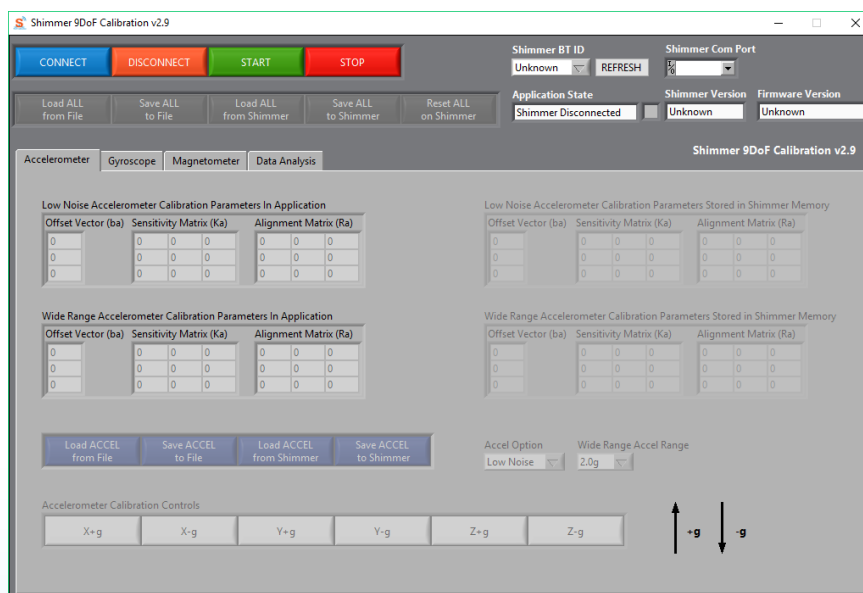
Shimmer 9DoF Calibration v2.9

CONNECT DISCONNECT START STOP

Shimmer BT ID
Unknown REFRESH

Shimmer Com Port
%

Load ALL from File | Save ALL to File | Load ALL from Shimmer | Save ALL to Shimmer | Reset ALL on Shimmer

Application State
Shimmer Disconnected

Shimmer Version
Unknown

Firmware Version
Unknown

Shimmer 9DoF Calibration v2.9

Accelerometer | Gyroscope | Magnetometer | Data Analysis

Low Noise Accelerometer Calibration Parameters In Application

| Offset Vector (ba) | Sensitivity Matrix (Ka) | | | Alignment Matrix (Ra) | | |
|---|---|---|---|---|---|---|
| 0 | 0 | 0 | 0 | 0 | 0 | 0 |
| 0 | 0 | 0 | 0 | 0 | 0 | 0 |
| 0 | 0 | 0 | 0 | 0 | 0 | 0 |

Low Noise Accelerometer Calibration Parameters Stored in Shimmer Memory

| Offset Vector (ba) | Sensitivity Matrix (Ka) | | | Alignment Matrix (Ra) | | |
|---|---|---|---|---|---|---|
| 0 | 0 | 0 | 0 | 0 | 0 | 0 |
| 0 | 0 | 0 | 0 | 0 | 0 | 0 |
| 0 | 0 | 0 | 0 | 0 | 0 | 0 |

Wide Range Accelerometer Calibration Parameters In Application

| Offset Vector (ba) | Sensitivity Matrix (Ka) | | | Alignment Matrix (Ra) | | |
|---|---|---|---|---|---|---|
| 0 | 0 | 0 | 0 | 0 | 0 | 0 |
| 0 | 0 | 0 | 0 | 0 | 0 | 0 |
| 0 | 0 | 0 | 0 | 0 | 0 | 0 |

Wide Range Accelerometer Calibration Parameters Stored in Shimmer Memory

| Offset Vector (ba) | Sensitivity Matrix (Ka) | | | Alignment Matrix (Ra) | | |
|---|---|---|---|---|---|---|
| 0 | 0 | 0 | 0 | 0 | 0 | 0 |
| 0 | 0 | 0 | 0 | 0 | 0 | 0 |
| 0 | 0 | 0 | 0 | 0 | 0 | 0 |

Load ACCEL from File | Save ACCEL to File | Load ACCEL from Shimmer | Save ACCEL to Shimmer

Accel Option
Low Noise

Wide Range Accel Range
2.0g

Accelerometer Calibration Controls

X+g | X-g | Y+g | Y-g | Z+g | Z-g

+g -g